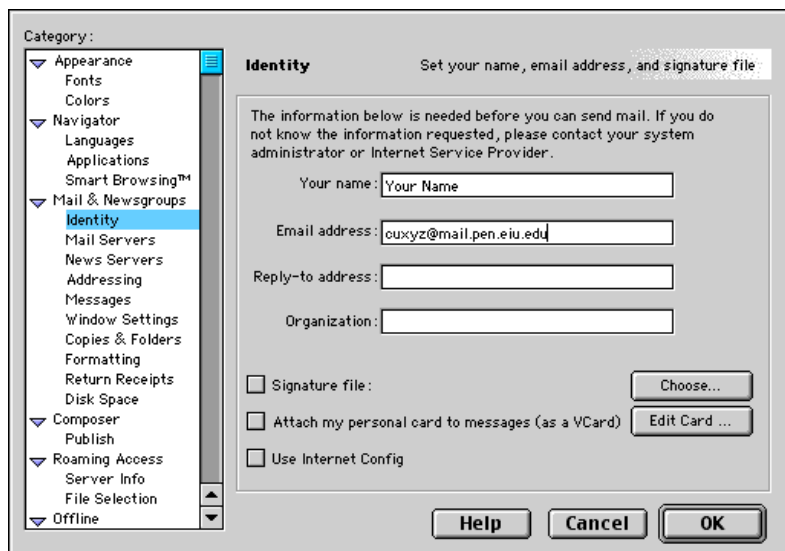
Category:

Appearance
Fonts
Colors
Navigator
Languages
Applications
Smart Browsing™
Mail & Newsgroups
Identity
Mail Servers
News Servers
Addressing
Messages
Window Settings
Copies & Folders
Formatting
Return Receipts
Disk Space
Composer
Publish
Roaming Access
Server Info
File Selection
Offline

Identity

Set your name, email address, and signature file

The information below is needed before you can send mail. If you do not know the information requested, please contact your system administrator or Internet Service Provider.

Your name: Your Name

Email address: cuxyz@mail.pen.eiu.edu

Reply-to address:

Organization:

Signature file:

Choose...

Attach my personal card to messages (as a VCard)

Edit Card ...

Use Internet Config

Help

Cancel

OK